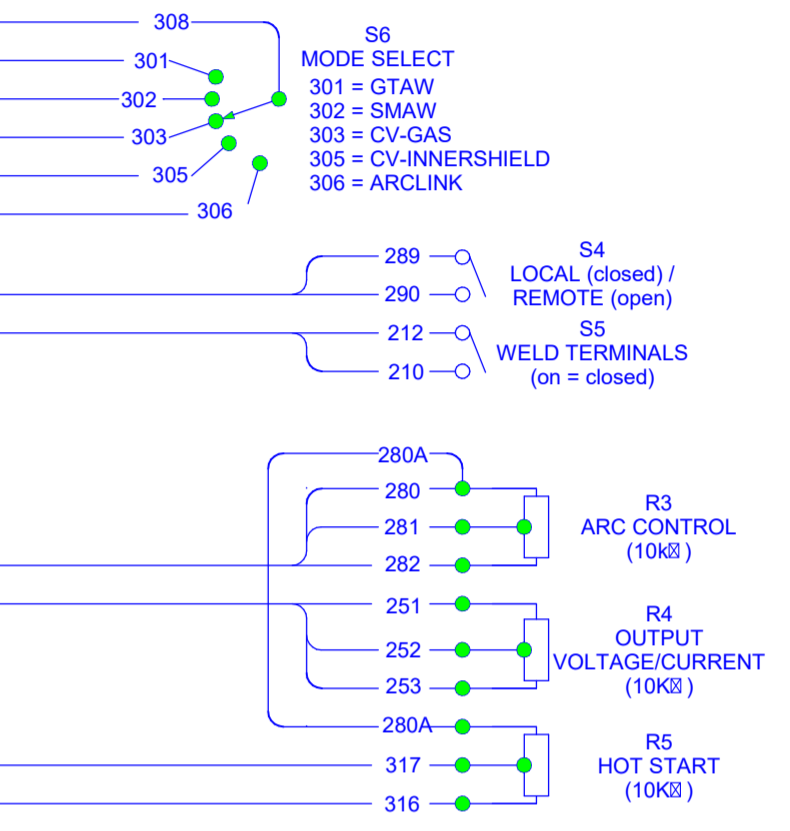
308

301

302

303

305

306

S6
MODE SELECT
301 = GTAW
302 = SMAW
303 = CV-GAS
305 = CV-INNERSHIELD
306 = ARCLINK

289

290

S4
LOCAL (closed) /
REMOTE (open)

212

210

S5
WELD TERMINALS
(on = closed)

280A

280

281

282

R3
ARC CONTROL
(10k⊠ )

251

252

253

R4
OUTPUT
VOLTAGE/CURRENT
(10K⊠ )

280A

317

316

R5
HOT START
(10K⊠ )